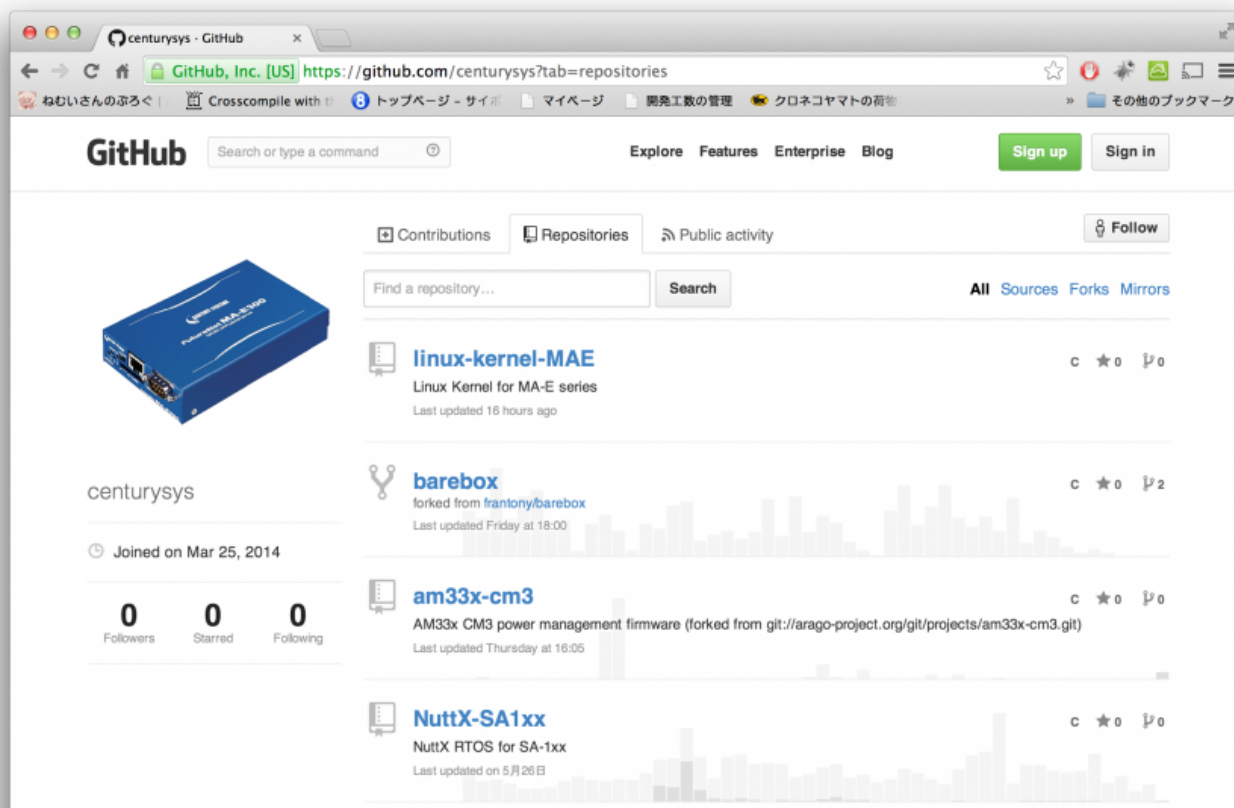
centurysys - GitHub ×

GitHub, Inc. [US] https://github.com/centurysys?tab=repositories

ねむいさんのぶろぐ | Crosscompile with t | トップページ - サイボ | マイページ | 開発工数の管理 | クロネコヤマトの荷物 | » | その他のブックマーク

GitHub Search or type a command Explore Features Enterprise Blog Sign up Sign in

Contributions Repositories Public activity Follow

Find a repository… Search All Sources Forks Mirrors

centurysys

Joined on Mar 25, 2014

| 0 | 0 | 0 |
|---|---|---|
| Followers | Starred | Following |

linux-kernel-MAE
Linux Kernel for MA-E series
Last updated 16 hours ago
C 0 0

barebox
forked from frantony/barebox
Last updated Friday at 18:00
C 0 2

am33x-cm3
AM33x CM3 power management firmware (forked from git://arago-project.org/git/projects/am33x-cm3.git)
Last updated Thursday at 16:05
C 0 0

NuttX-SA1xx
NuttX RTOS for SA-1xx
Last updated on 5月26日
C 0 0